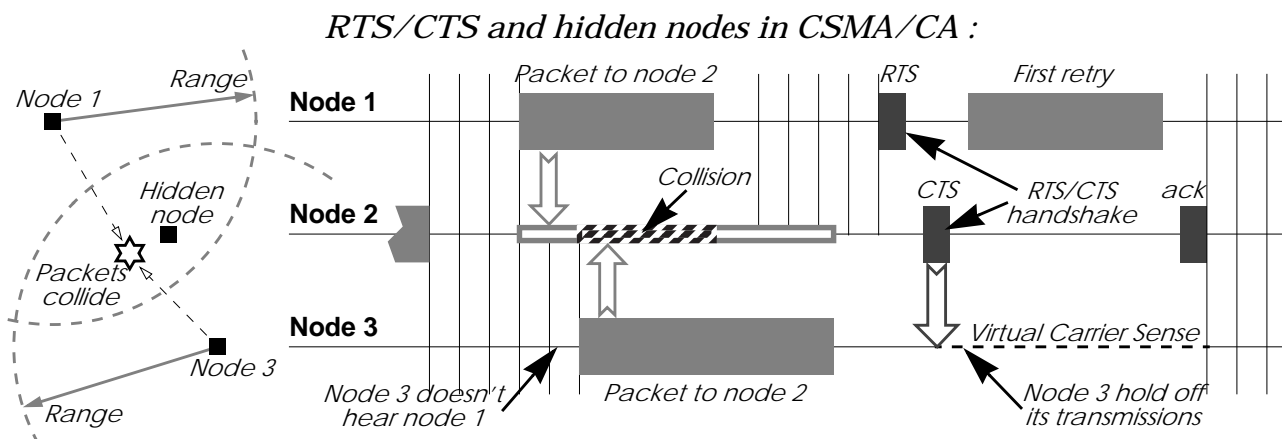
RTS/CTS and hidden nodes in CSMA/CA :

Range

Node 1

Hidden node

Packets collide

Node 3

Range

Packet to node 2

RTS

First retry

Node 1

Collision

CTS

RTS/CTS handshake

ack

Node 2

Node 3

Virtual Carrier Sense

Node 3 doesn't hear node 1

Packet to node 2

Node 3 hold off its transmissions